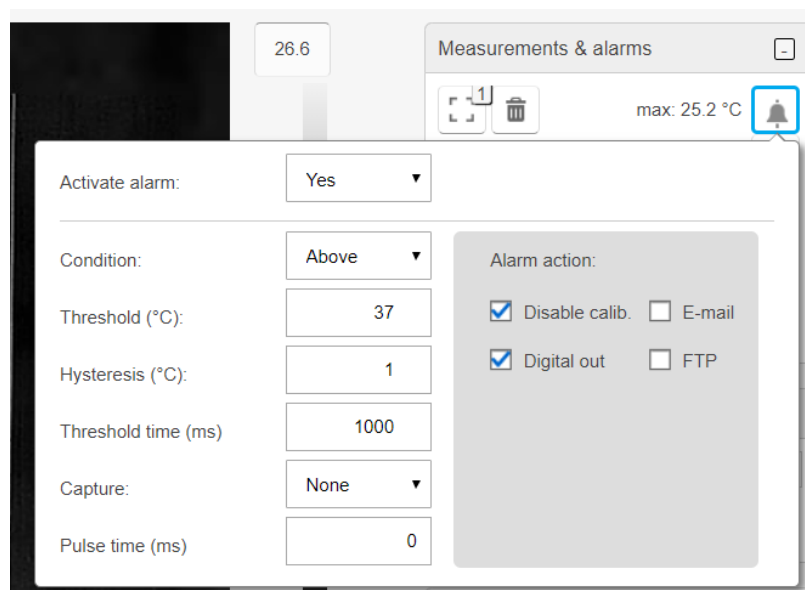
26.6

Measurements & alarms

1

max: 25.2 °C

Activate alarm: Yes

Condition: Above

Threshold (°C): 37

Hysteresis (°C): 1

Threshold time (ms) 1000

Capture: None

Pulse time (ms) 0

Alarm action:

Disable calib.

E-mail

Digital out

FTP